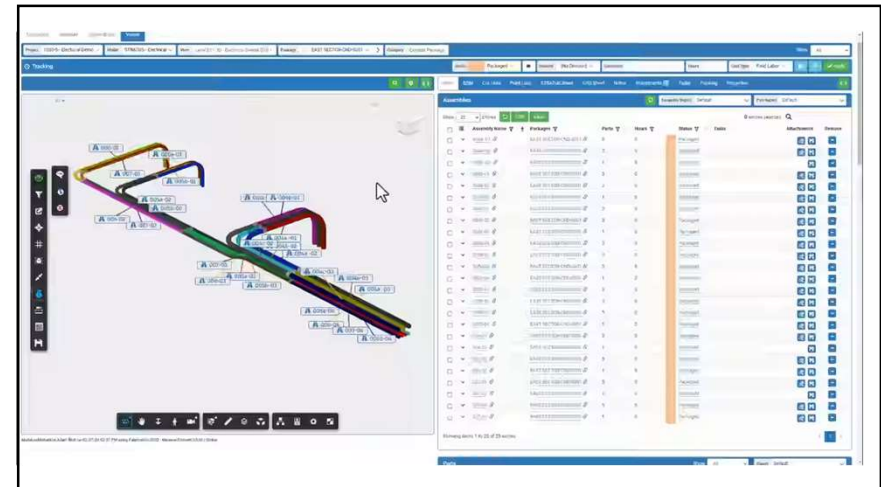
Tracking

Assemblies

Assembly Name
Packages
Parts
Hours
Status
Tasks
Attachments
Remove

Packaged

A 0050-02
A 0050-03
A 0050-01
A 0050-04
A 0050-05
A 0050-06
A 0050-07
A 0054-01
A 0054-02
A 0054-03
A 0054-04
A 0056-01
A 0056-02
A 0056-03

Showing items 1 to 25 of 25 entries

Parts